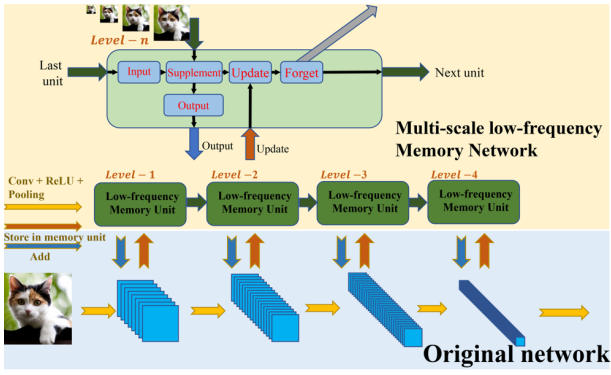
Level − n

Last unit

Input

Supplement

Update

Forget

Next unit

Output

Output

Update

Multi-scale low-frequency Memory Network

Conv + ReLU + Pooling

Store in memory unit

Add

Level − 1

Low-frequency Memory Unit

Level − 2

Low-frequency Memory Unit

Level − 3

Low-frequency Memory Unit

Level − 4

Low-frequency Memory Unit

Original network